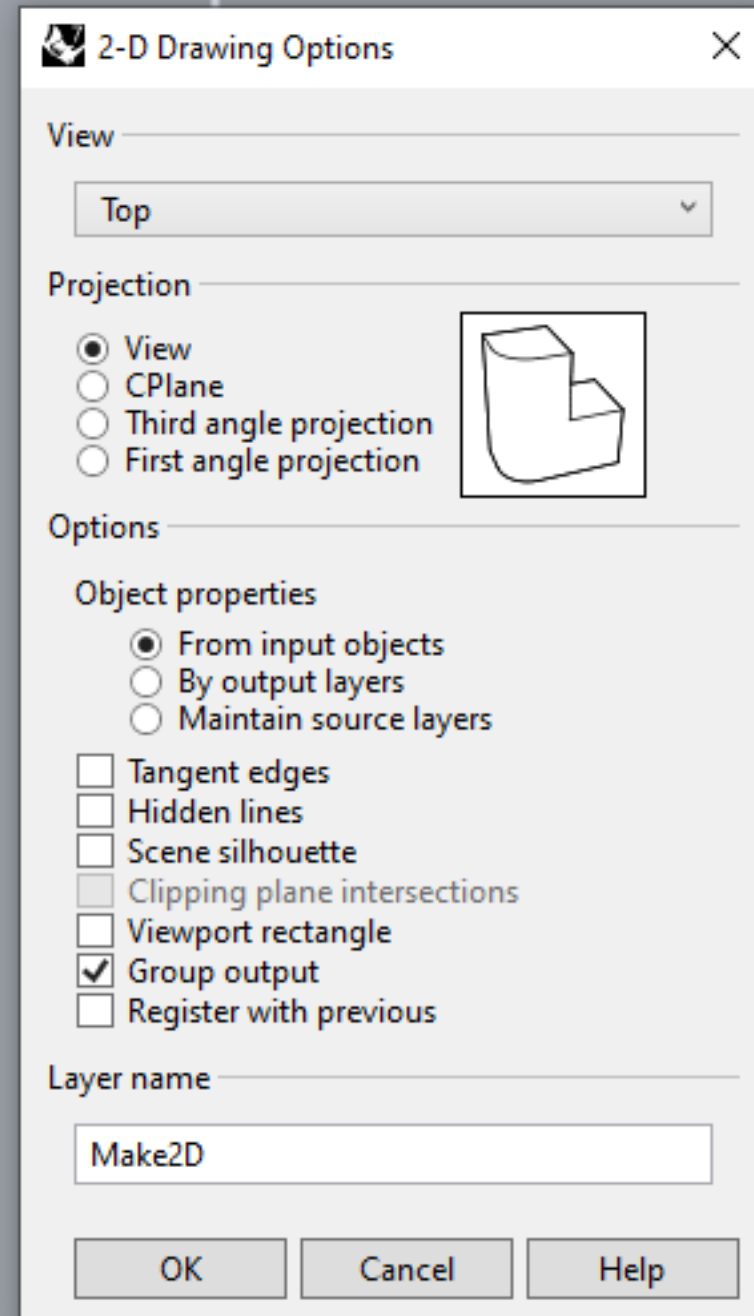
2-D Drawing Options ×

View

Top

Projection

View
CPlane
Third angle projection
First angle projection

Options

Object properties

From input objects
By output layers
Maintain source layers

Tangent edges
Hidden lines
Scene silhouette
Clipping plane intersections
Viewport rectangle
✓ Group output
Register with previous

Layer name

Make2D

OK Cancel Help